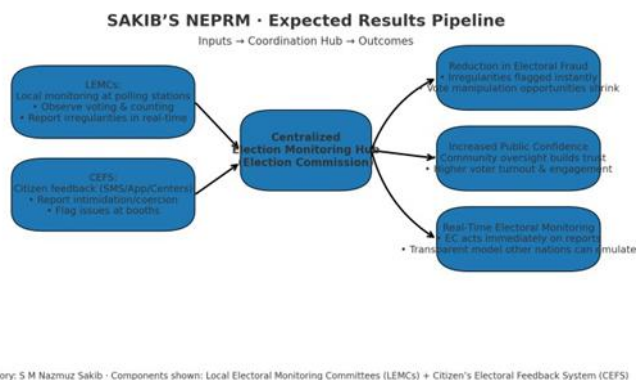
SAKIB'S NEPRM · Expected Results Pipeline

Inputs → Coordination Hub → Outcomes

LEMCs:
Local monitoring at polling stations
• Observe voting & counting
• Report irregularities in real-time

CEFS:
Citizen feedback (SMS/App/Centers)
• Report intimidation/coercion
• Flag issues at booths

Centralized
Election Monitoring Hub
(Election Commission)

Reduction in Electoral Fraud
• Irregularities flagged instantly
• Vote manipulation opportunities shrink

Increased Public Confidence
• Community oversight builds trust
• Higher voter turnout & engagement

Real-Time Electoral Monitoring
• EC acts immediately on reports
• Transparent model other nations can emulate

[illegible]ory: S M Nazmuz Sakib · Components shown: Local Electoral Monitoring Committees (LEMCs) + Citizen's Electoral Feedback System (CEFS)